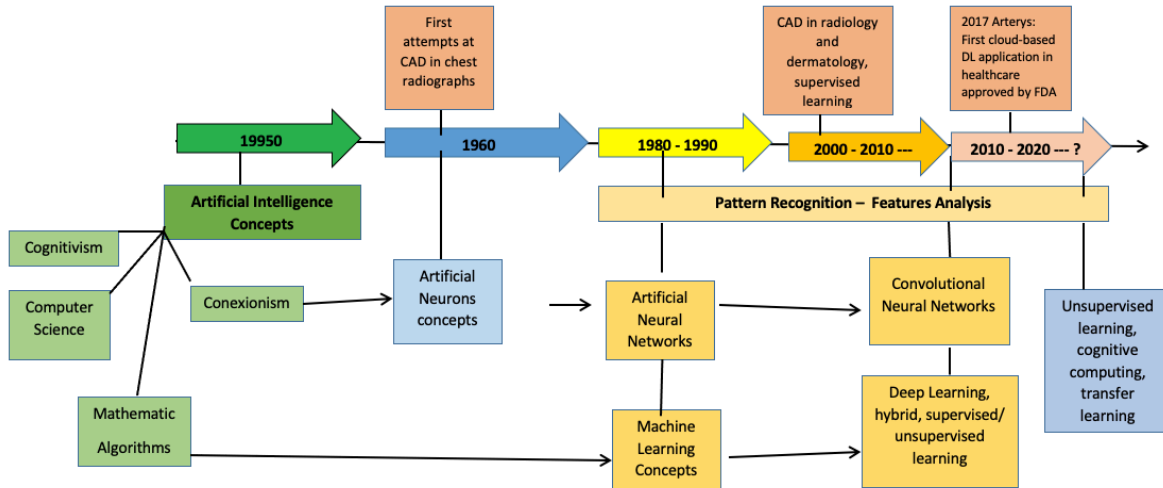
First attempts at CAD in chest radiographs

CAD in radiology and dermatology, supervised learning

2017 Arterys: First cloud-based DL application in healthcare approved by FDA

19950

1960

1980 - 1990

2000 - 2010 ---

2010 - 2020 --- ?

Artificial Intelligence Concepts

Pattern Recognition – Features Analysis

Cognitivism

Computer Science

Conexionism

Artificial Neurons concepts

Artificial Neural Networks

Convolutional Neural Networks

Unsupervised learning, cognitive computing, transfer learning

Mathematic Algorithms

Machine Learning Concepts

Deep Learning, hybrid, supervised/ unsupervised learning